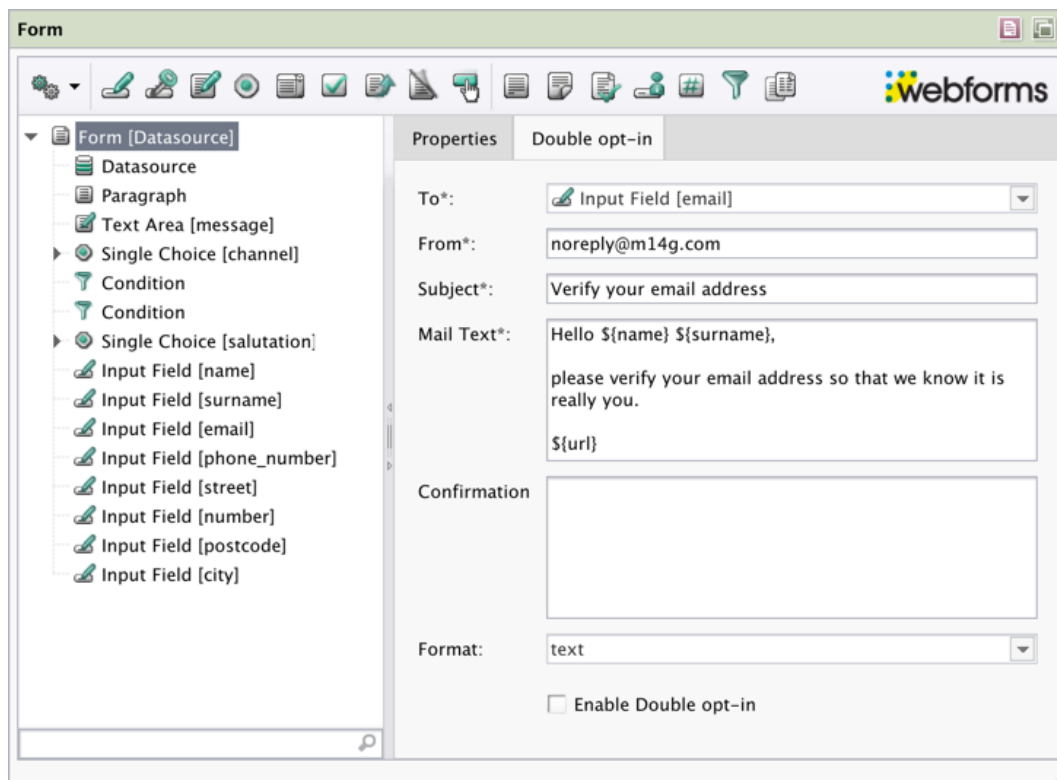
Form

webforms

Form [Datasource]
Datasource
Paragraph
Text Area [message]
Single Choice [channel]
Condition
Condition
Single Choice [salutation]
Input Field [name]
Input Field [surname]
Input Field [email]
Input Field [phone_number]
Input Field [street]
Input Field [number]
Input Field [postcode]
Input Field [city]

Properties | Double opt-in

To*: Input Field [email]

From*: noreply@m14g.com

Subject*: Verify your email address

Mail Text*: Hello ${name} ${surname},

please verify your email address so that we know it is really you.

${url}

Confirmation

Format: text

Enable Double opt-in